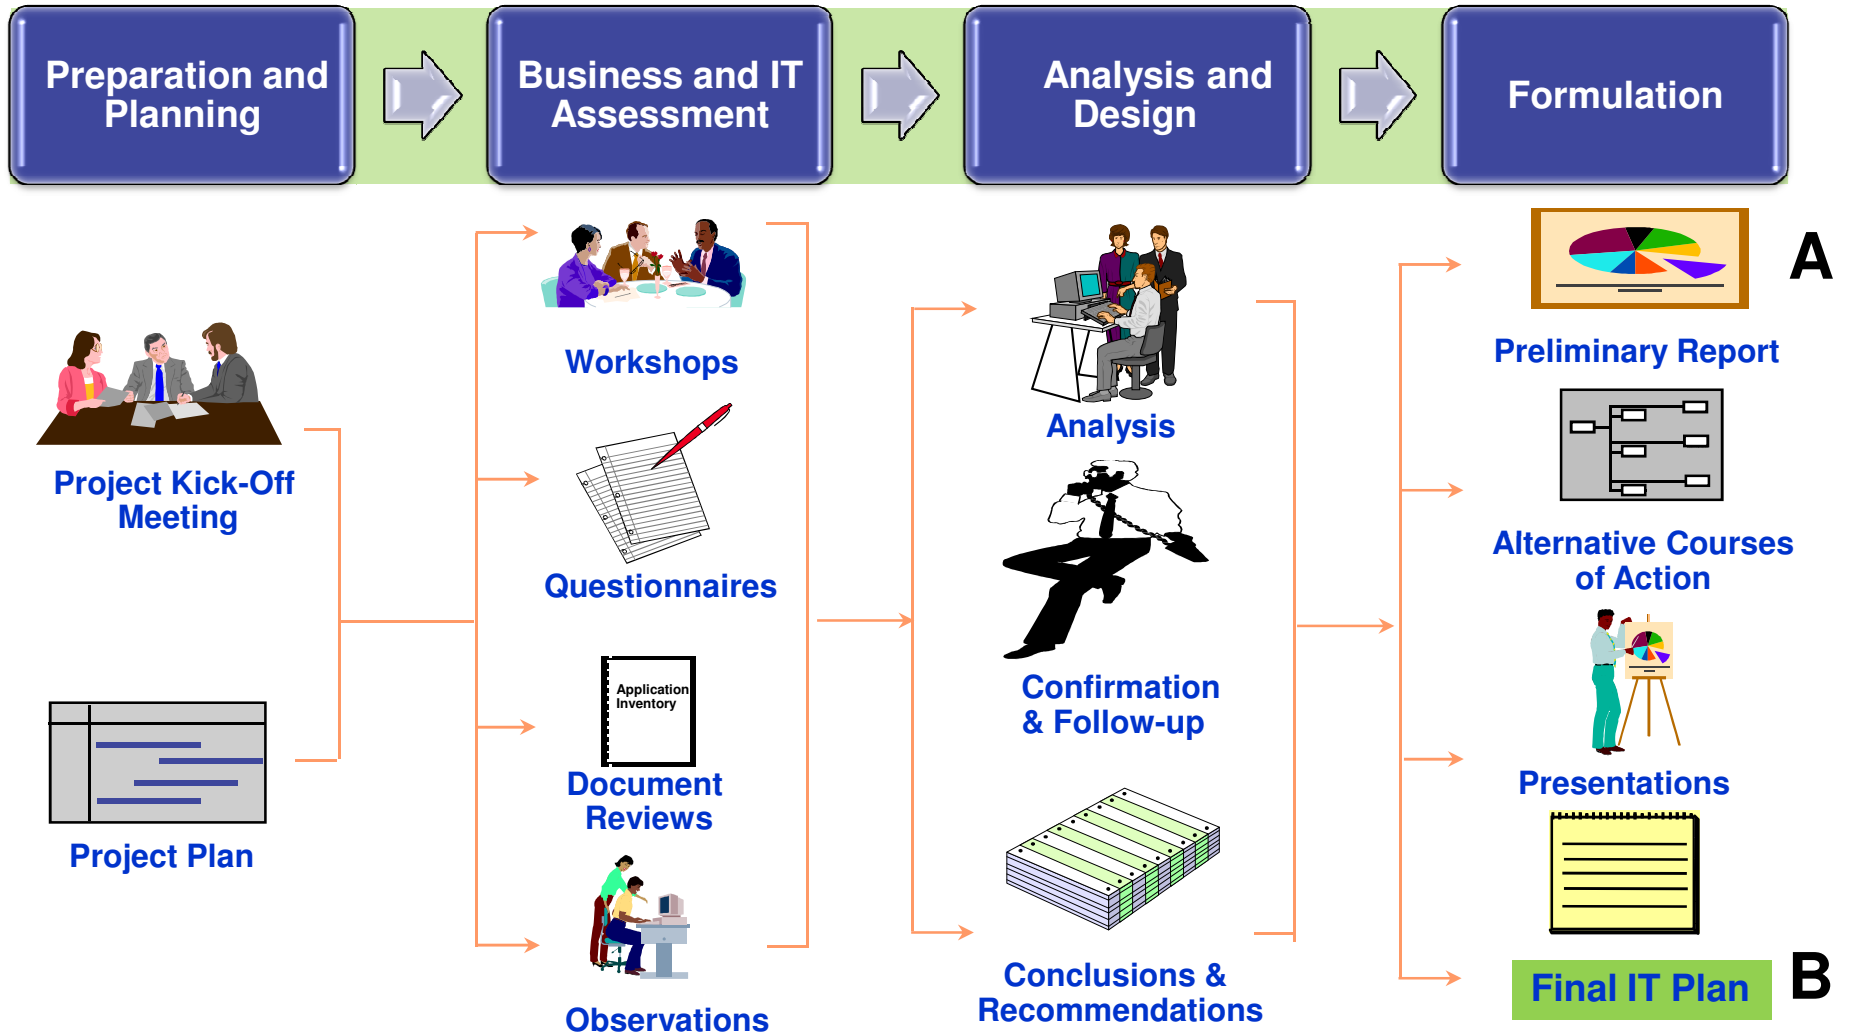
Preparation and Planning

Business and IT Assessment

Analysis and Design

Formulation

Project Kick-Off Meeting

Project Plan

Workshops

Questionnaires

Application Inventory

Document Reviews

Observations

Analysis

Confirmation & Follow-up

Conclusions & Recommendations

A

Preliminary Report

Alternative Courses of Action

Presentations

Final IT Plan

B